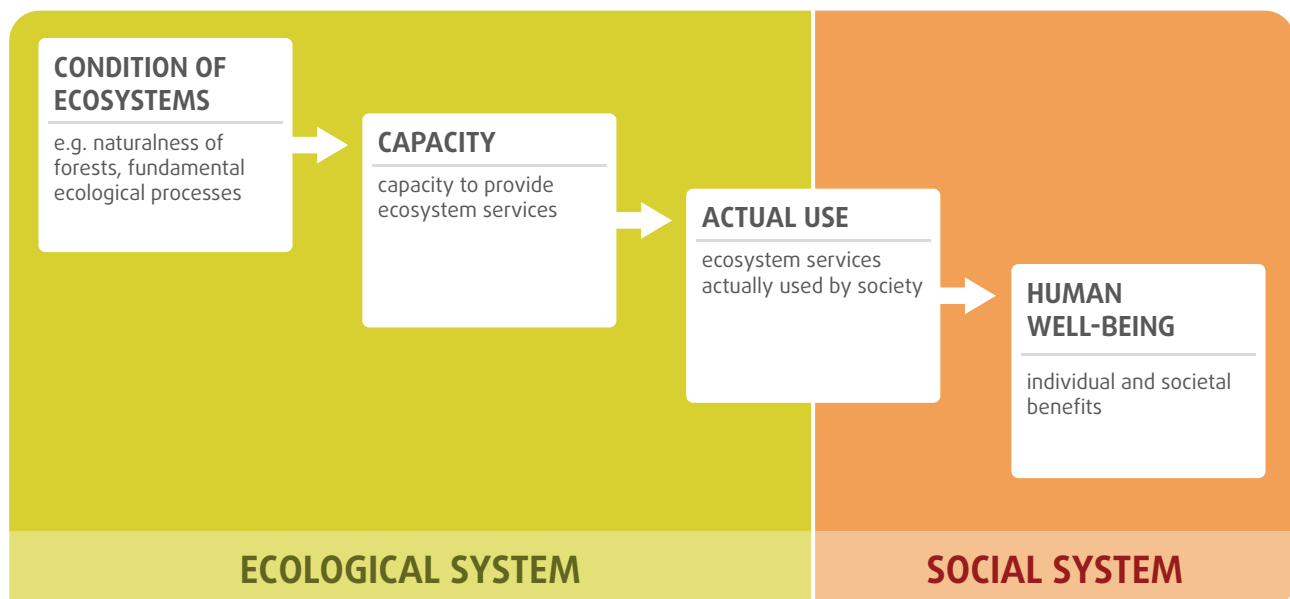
CONDITION OF ECOSYSTEMS

e.g. naturalness of forests, fundamental ecological processes

CAPACITY

capacity to provide ecosystem services

ACTUAL USE

ecosystem services actually used by society

HUMAN WELL-BEING

individual and societal benefits

ECOLOGICAL SYSTEM

SOCIAL SYSTEM